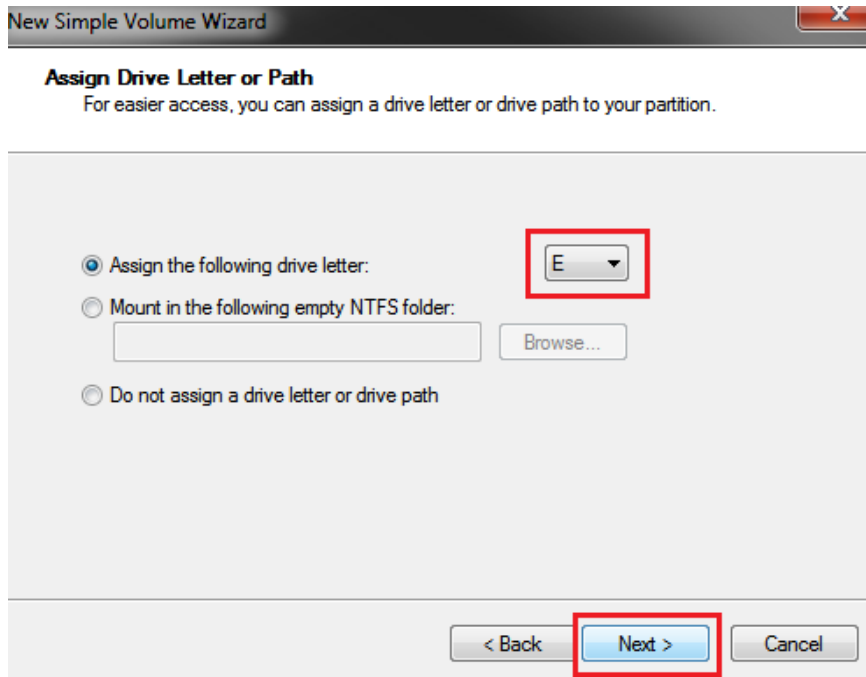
New Simple Volume Wizard

X

Assign Drive Letter or Path
For easier access, you can assign a drive letter or drive path to your partition.

Assign the following drive letter:

E

Mount in the following empty NTFS folder:

Browse...

Do not assign a drive letter or drive path

< Back

Next >

Cancel